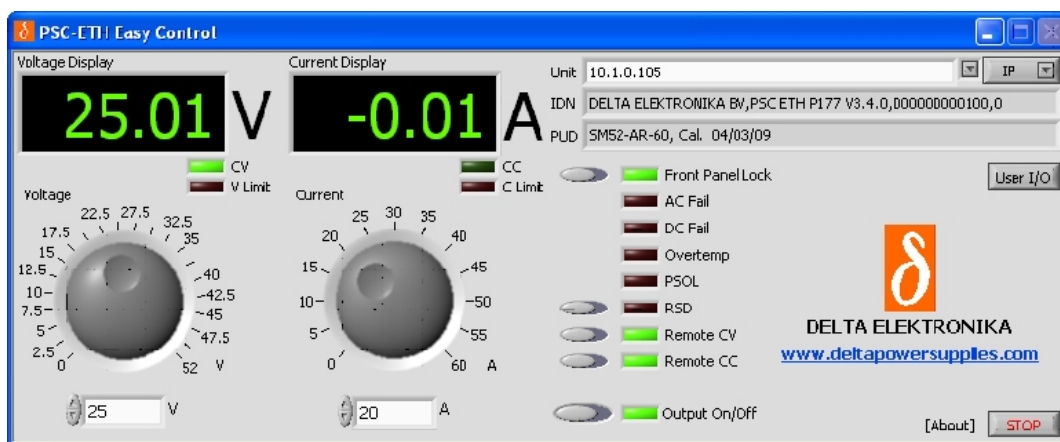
PSC-ETH Easy Control

Voltage Display
25.01 V

Current Display
-0.01 A

Unit 10.1.0.105
IP

IDN DELTA ELEKTRONIKA BV,PSC ETH P177 V3.4.0,000000000100,0

PUD SM52-AR-60, Cal. 04/03/09

CV
V Limit

CC
C Limit

Voltage
0 2.5 5 7.5 10 12.5 15 17.5 22.5 27.5 32.5 35 40 42.5 45 47.5 52 V

Current
0 5 10 15 20 25 30 35 40 45 50 55 60 A

Front Panel Lock
AC Fail
DC Fail
Overtemp
PSOL
RSD
Remote CV
Remote CC

User I/O

DELTA ELEKTRONIKA
www.deltapowersupplies.com

25 V

20 A

Output On/Off

[About]
STOP